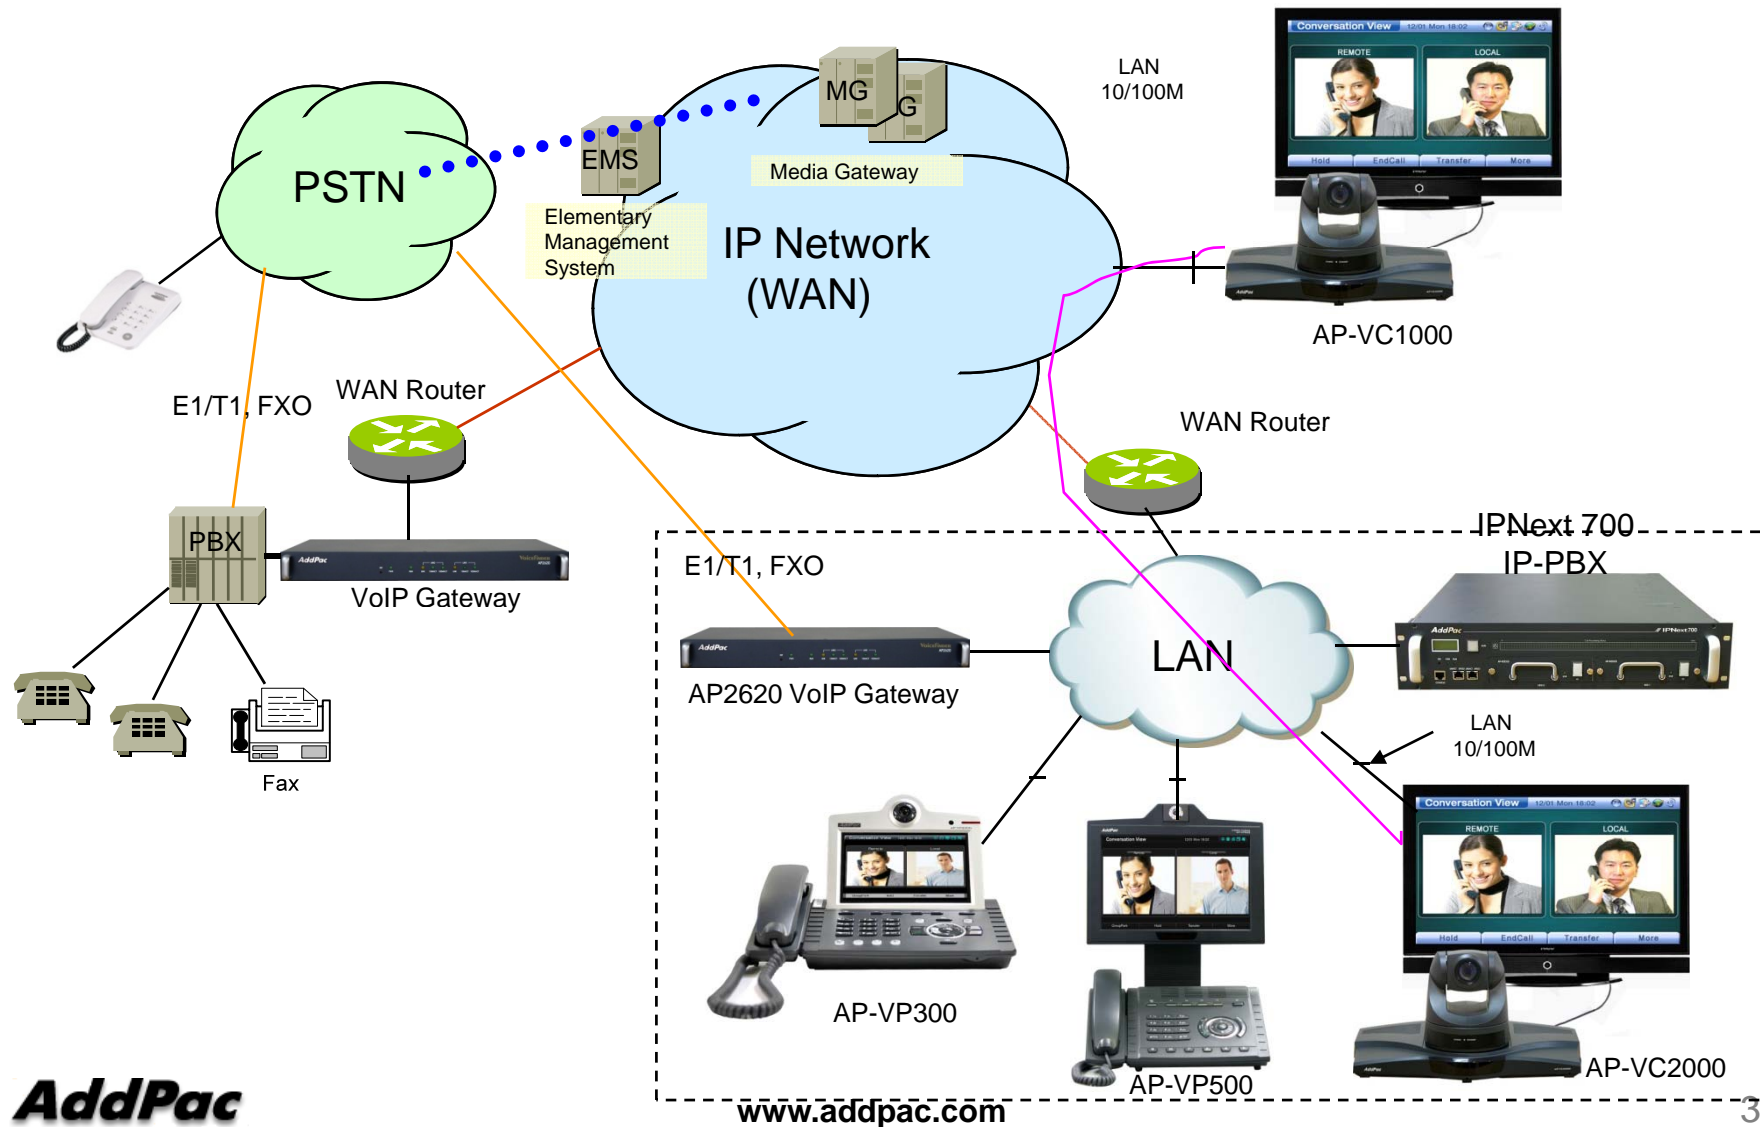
PSTN

EMS

Elementary Management System

MG

G

Media Gateway

IP Network (WAN)

LAN 10/100M

Conversation View

REMOTE

LOCAL

Hold

EndCall

Transfer

More

AP-VC1000

E1/T1, FXO

WAN Router

PBX

AddPac

VoIP Gateway

Fax

WAN Router

IPNext 700 IP-PBX

E1/T1, FXO

AddPac

AP2620 VoIP Gateway

LAN

AddPac

LAN 10/100M

Conversation View

REMOTE

LOCAL

Hold

EndCall

Transfer

More

AP-VP300

AP-VP500

AP-VC2000

AddPac

www.addpac.com

3